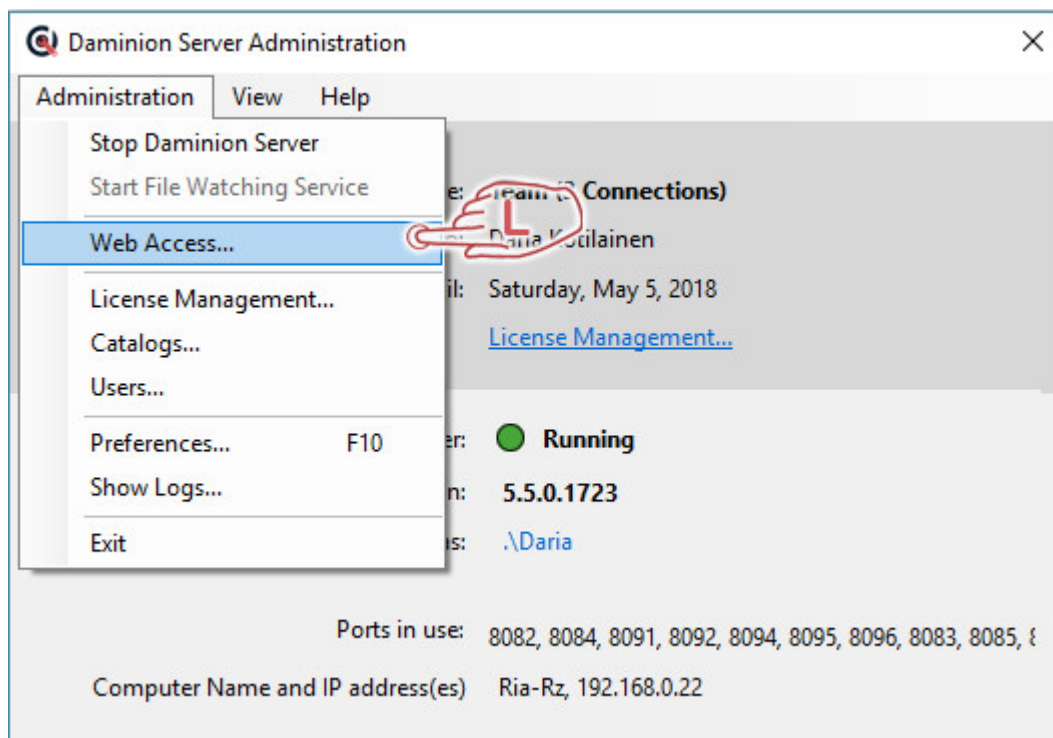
Daminion Server Administration
×

Administration View Help

Stop Daminion Server
Start File Watching Service
Web Access...
License Management...
Catalogs...
Users...
Preferences... F10
Show Logs...
Exit

e: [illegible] ([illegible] Connections)
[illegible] Daria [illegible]tilainen
il: Saturday, May 5, 2018
License Management...

er: Running
n: 5.5.0.1723
is: .\Daria

Ports in use: 8082, 8084, 8091, 8092, 8094, 8095, 8096, 8083, 8085, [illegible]
Computer Name and IP address(es) Ria-Rz, 192.168.0.22